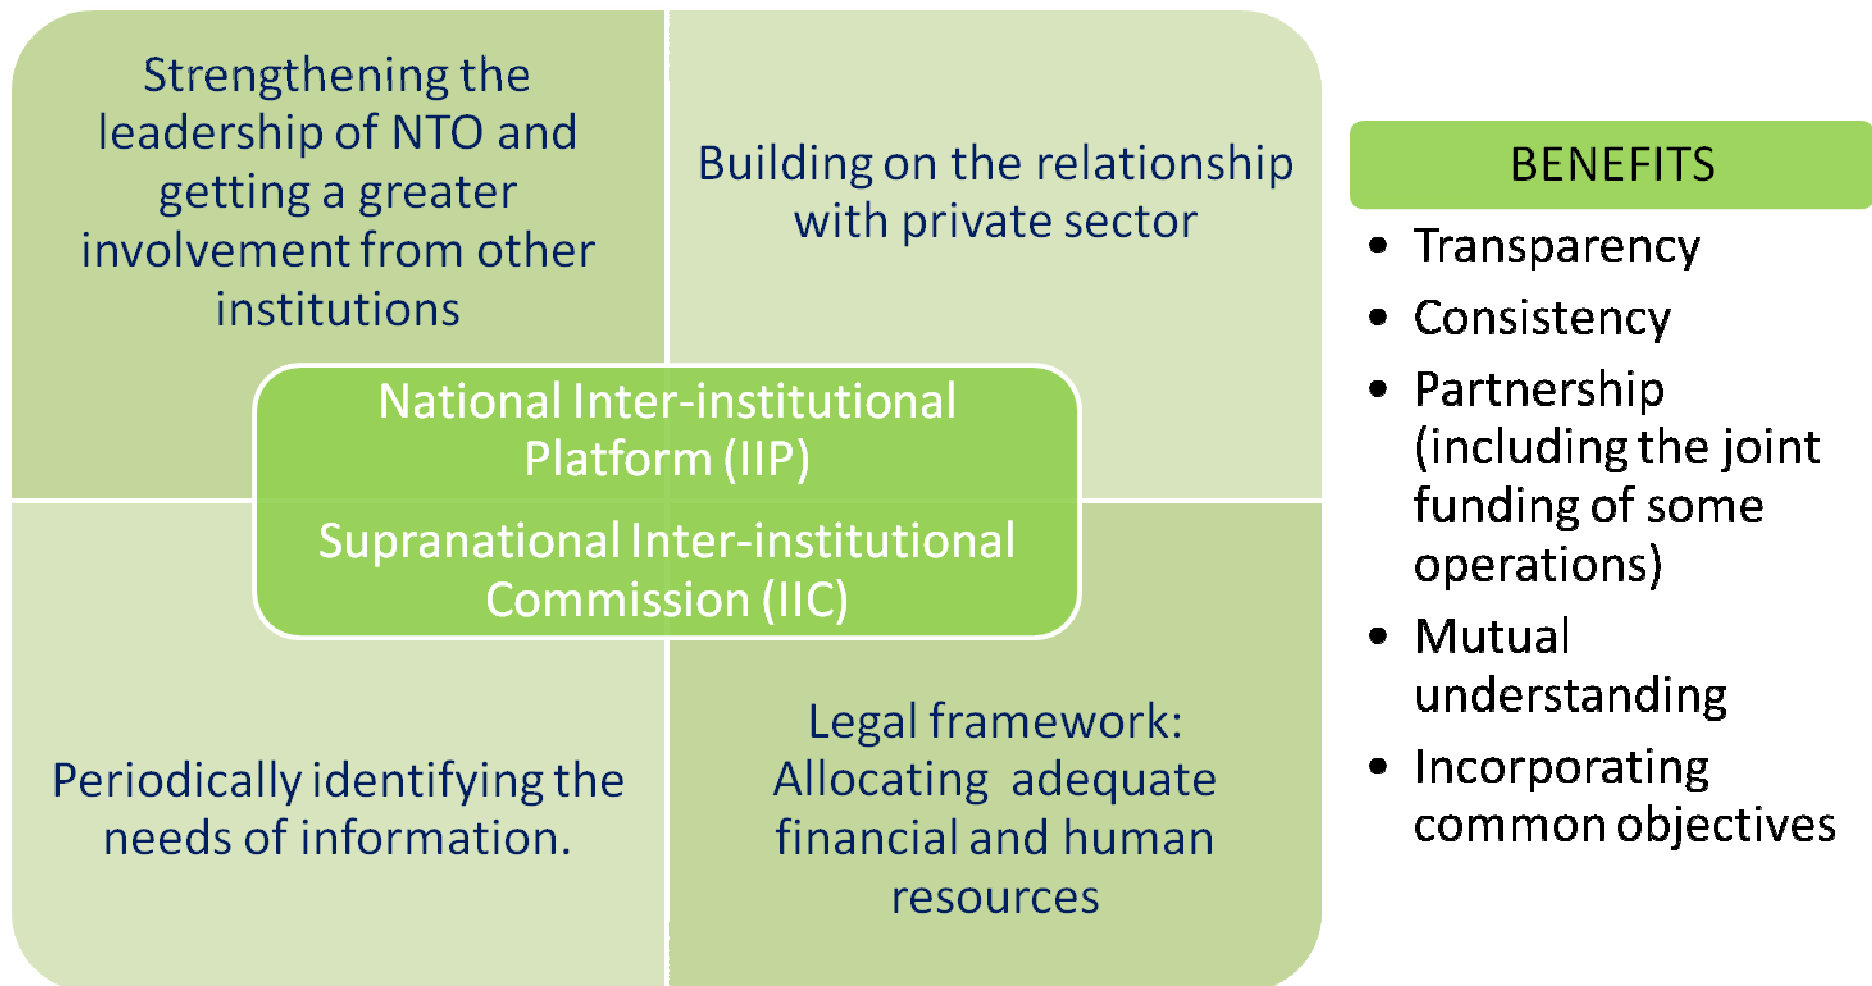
Strengthening the leadership of NTO and getting a greater involvement from other institutions

Building on the relationship with private sector

National Inter-institutional Platform (IIP)

Supranational Inter-institutional Commission (IIC)

Periodically identifying the needs of information.

Legal framework: Allocating adequate financial and human resources

BENEFITS

- Transparency
- Consistency
- Partnership (including the joint funding of some operations)
- Mutual understanding
- Incorporating common objectives